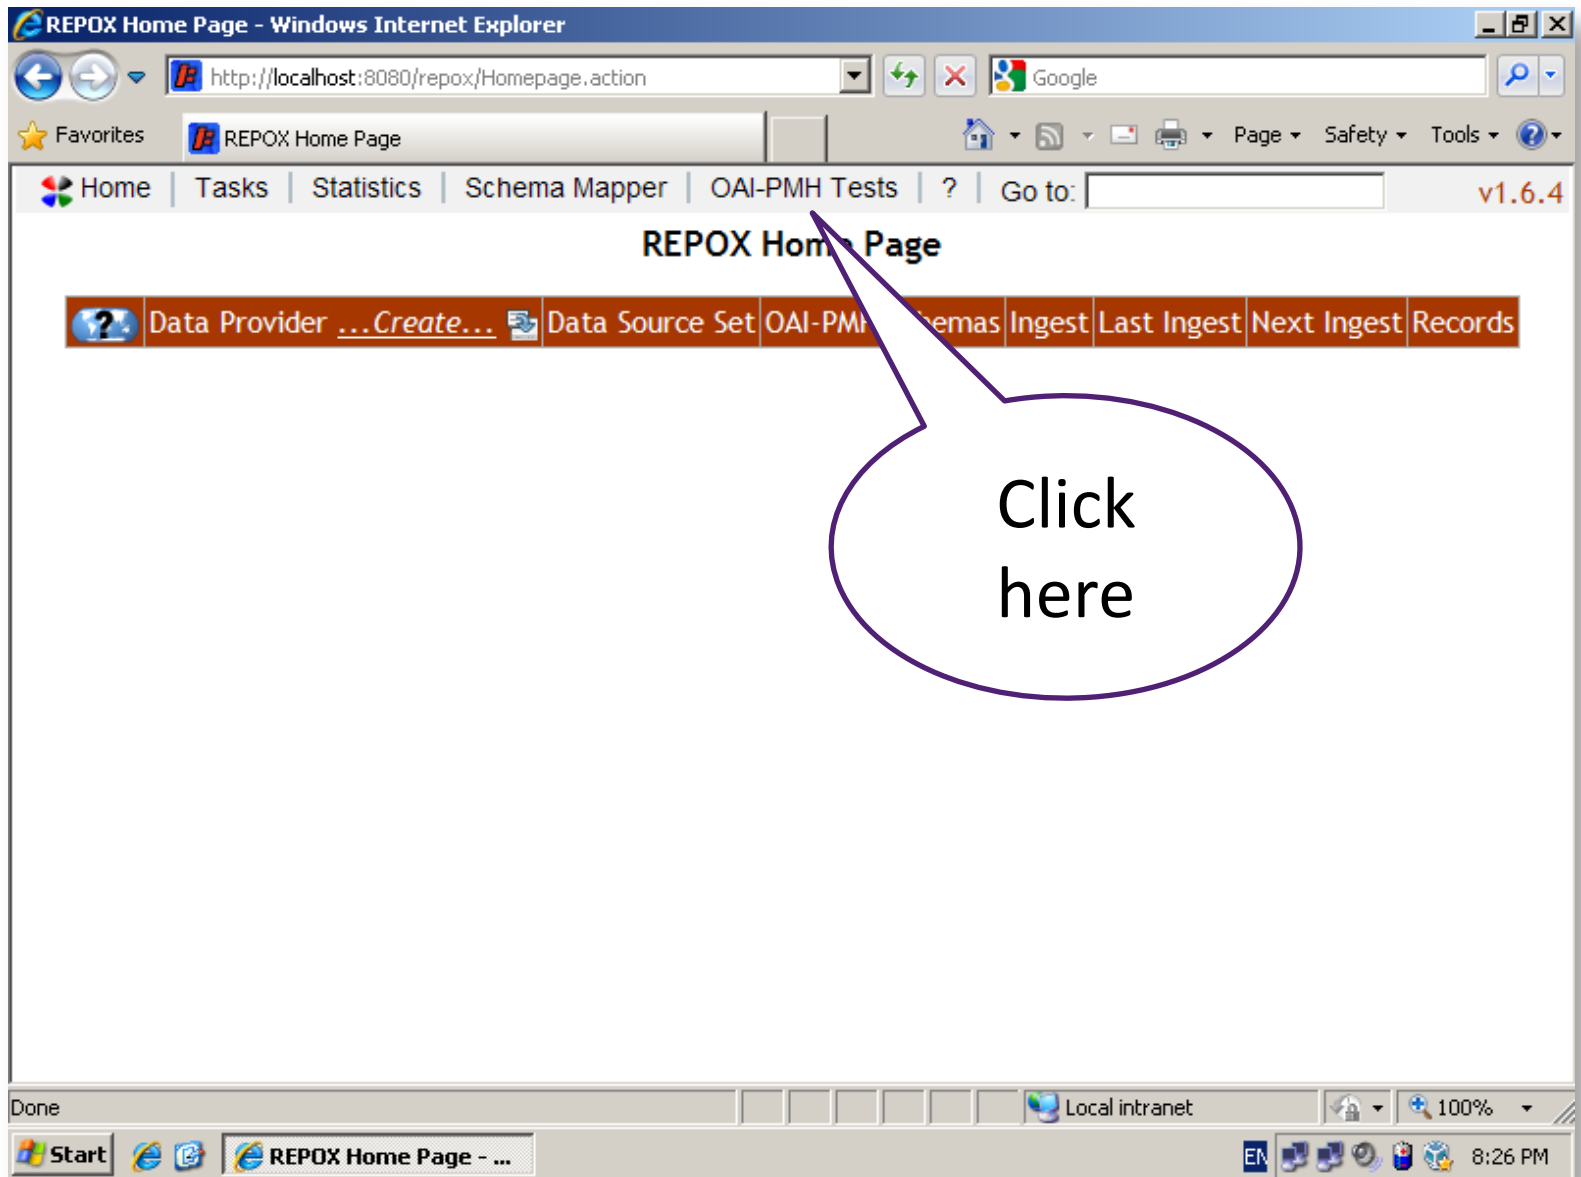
REPOX Home Page - Windows Internet Explorer

http://localhost:8080/repox/Homepage.action

Google

Favorites

REPOX Home Page

Page ▾ Safety ▾ Tools ▾

Home | Tasks | Statistics | Schema Mapper | OAI-PMH Tests | ? | Go to:

v1.6.4

REPOX Hom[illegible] Page

| Data Provider ...Create... | Data Source Set | OAI-PM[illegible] | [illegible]emas | Ingest | Last Ingest | Next Ingest | Records |
|---|---|---|---|---|---|---|---|

Click here

Done

Local intranet

100%

Start

REPOX Home Page - ...

EN

8:26 PM